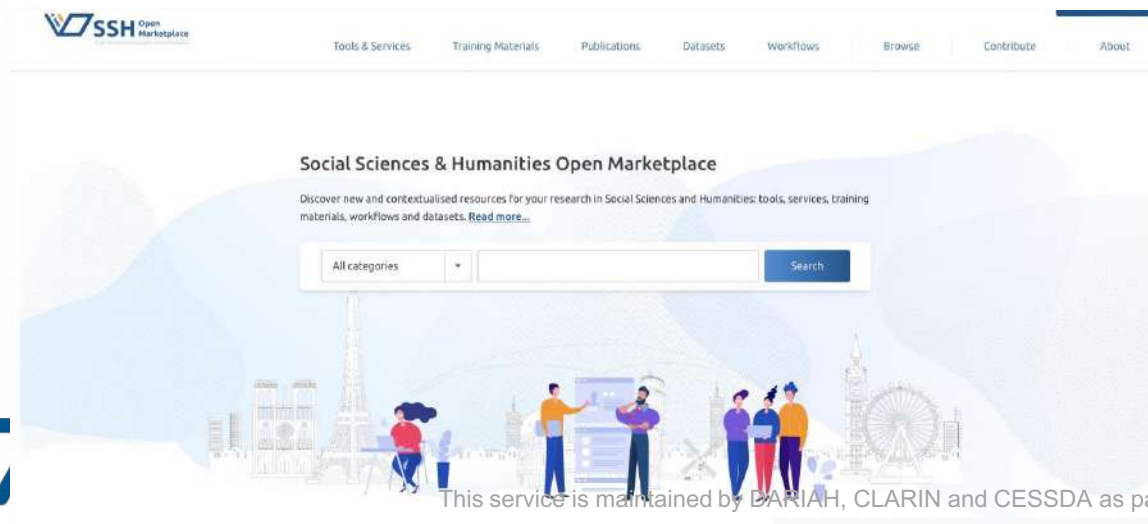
SSH Open Marketplace

Tools & Services Training Materials Publications Datasets Workflows Browse Contribute About

Social Sciences & Humanities Open Marketplace

Discover new and contextualised resources for your research in Social Sciences and Humanities: tools, services, training materials, workflows and datasets. Read more...

All categories

Search

This service is maintained by DARIAH, CLARIN and CESSDA as pa